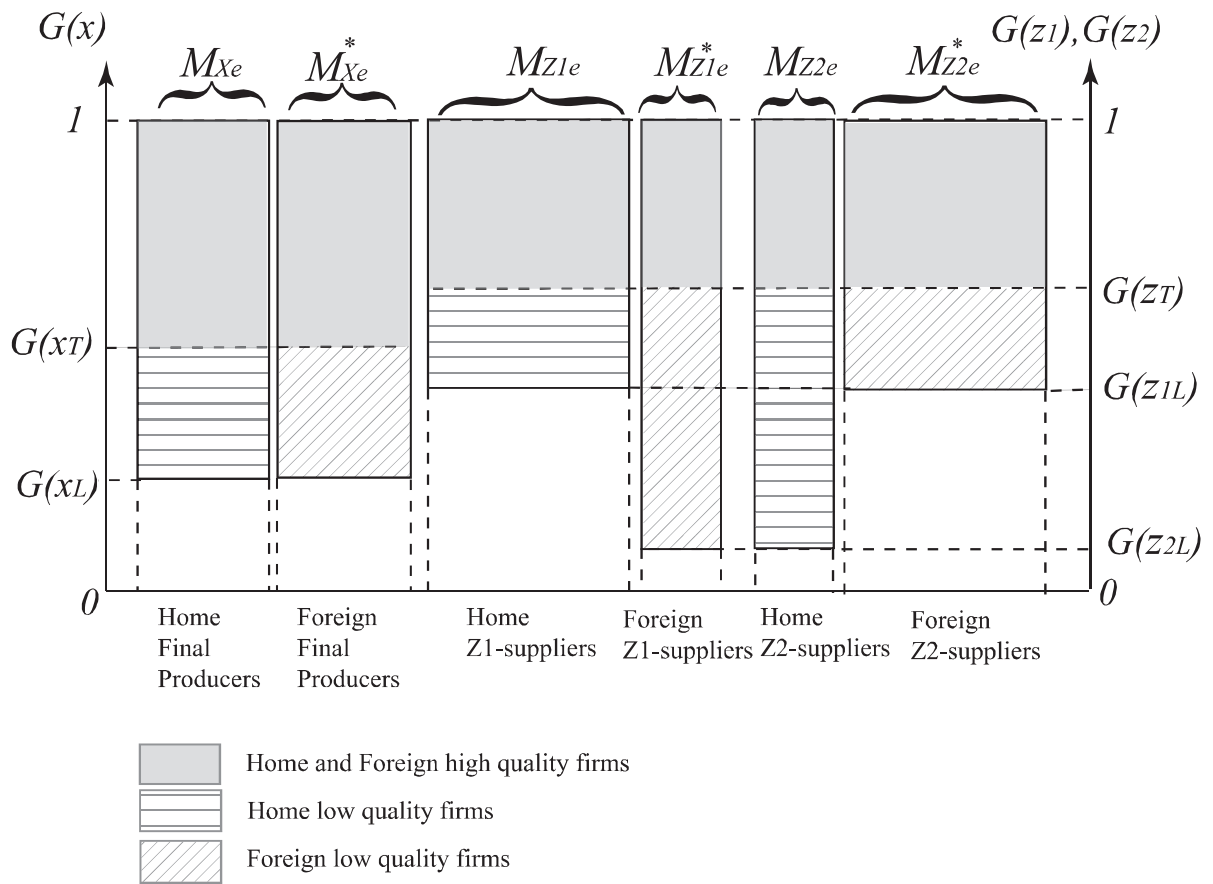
$G(x)$

$G(z_1), G(z_2)$

$M_{Xe}$ $M_{Xe}^*$ $M_{Z1e}$ $M_{Z1e}^*$ $M_{Z2e}$ $M_{Z2e}^*$

1

1

$G(z_T)$

$G(x_T)$

$G(z_{1L})$

$G(x_L)$

$G(z_{2L})$

0

0

Home Final Producers

Foreign Final Producers

Home Z1-suppliers

Foreign Z1-suppliers

Home Z2-suppliers

Foreign Z2-suppliers

Home and Foreign high quality firms

Home low quality firms

Foreign low quality firms